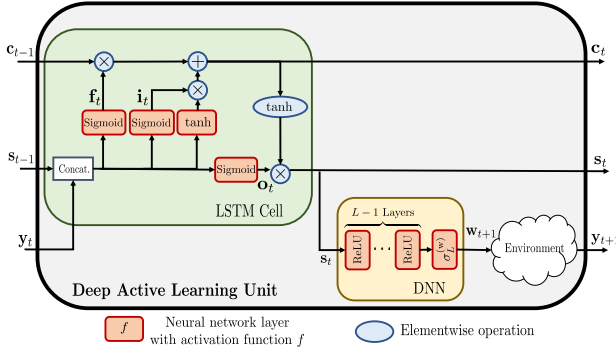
$\mathbf{c}_{t-1}$

$\mathbf{c}_t$

$\mathbf{f}_t$

$\mathbf{i}_t$

tanh

Sigmoid

Sigmoid

tanh

$\mathbf{s}_{t-1}$

Concat.

Sigmoid

$\mathbf{o}_t$

$\mathbf{s}_t$

LSTM Cell

$\mathbf{y}_t$

$L-1$ Layers

$\mathbf{s}_t$

ReLU

ReLU

$\sigma_L^{(\mathbf{w})}$

$\mathbf{w}_{t+1}$

Environment

$\mathbf{y}_{t+}$

DNN

Deep Active Learning Unit

$f$

Neural network layer with activation function $f$

Elementwise operation